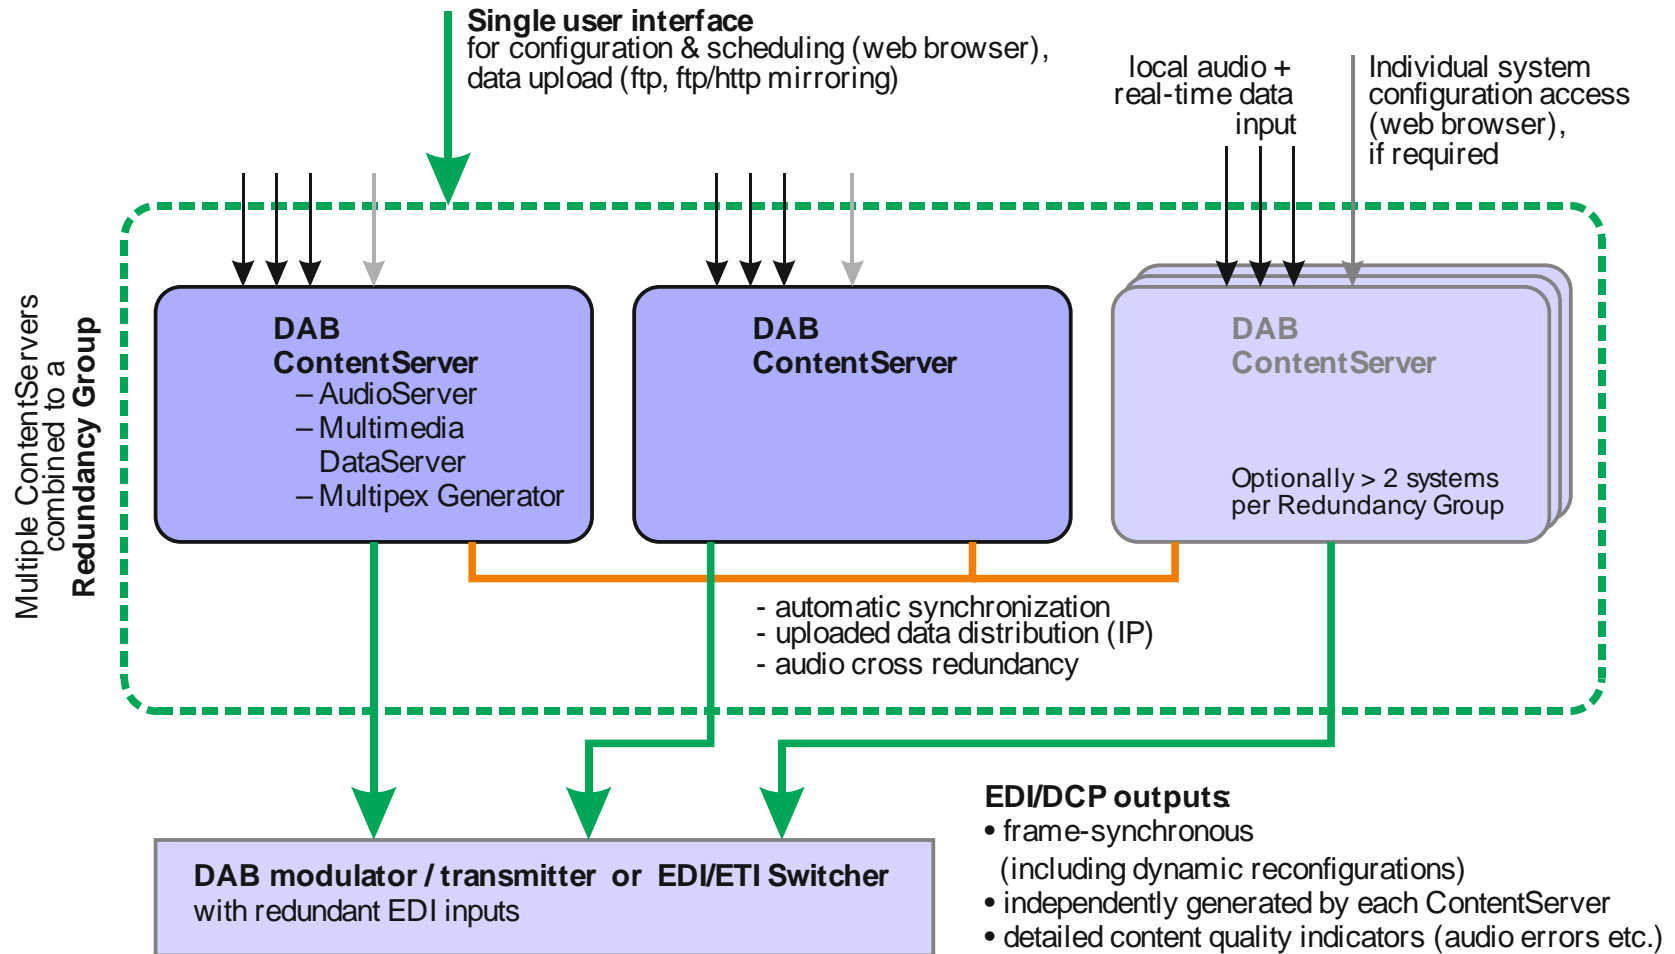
Single user interface
for configuration & scheduling (web browser),
data upload (ftp, ftp/http mirroring)

local audio +
real-time data
input

Individual system
configuration access
(web browser),
if required

Multiple ContentServers
combined to a
Redundancy Group

DAB
ContentServer
– AudioServer
– Multimedia
DataServer
– Multipex Generator

DAB
ContentServer

DAB
ContentServer

Optionally > 2 systems
per Redundancy Group

- automatic synchronization
- uploaded data distribution (IP)
- audio cross redundancy

EDI/DCP outputs:
• frame-synchronous
(including dynamic reconfigurations)
• independently generated by each ContentServer
• detailed content quality indicators (audio errors etc.)

DAB modulator / transmitter or EDI/ETI Switcher
with redundant EDI inputs